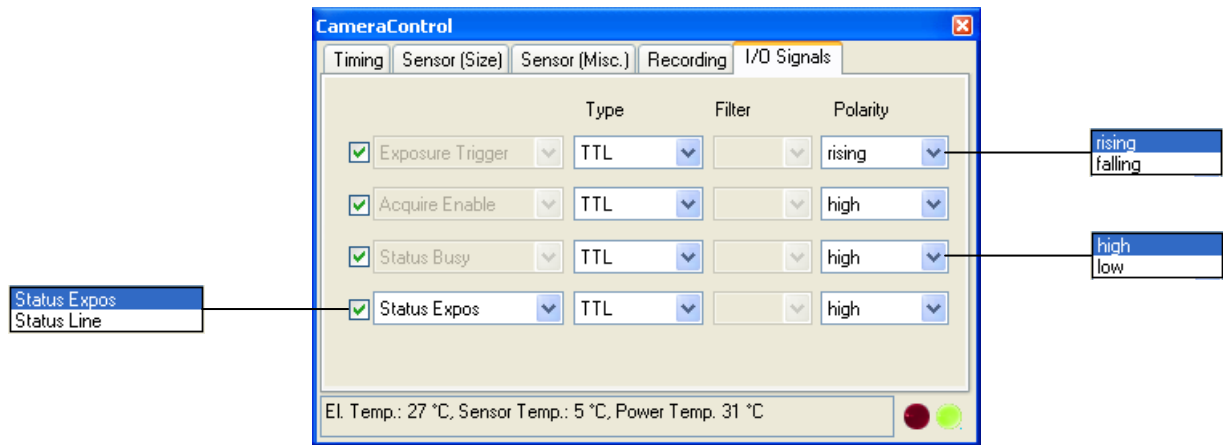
CameraControl

Timing | Sensor (Size) | Sensor (Misc.) | Recording | I/O Signals

Type | Filter | Polarity

Exposure Trigger | TTL | | rising

Acquire Enable | TTL | | high

Status Busy | TTL | | high

Status Expos | TTL | | high

rising
falling

high
low

Status Expos
Status Line

El. Temp.: 27 °C, Sensor Temp.: 5 °C, Power Temp. 31 °C